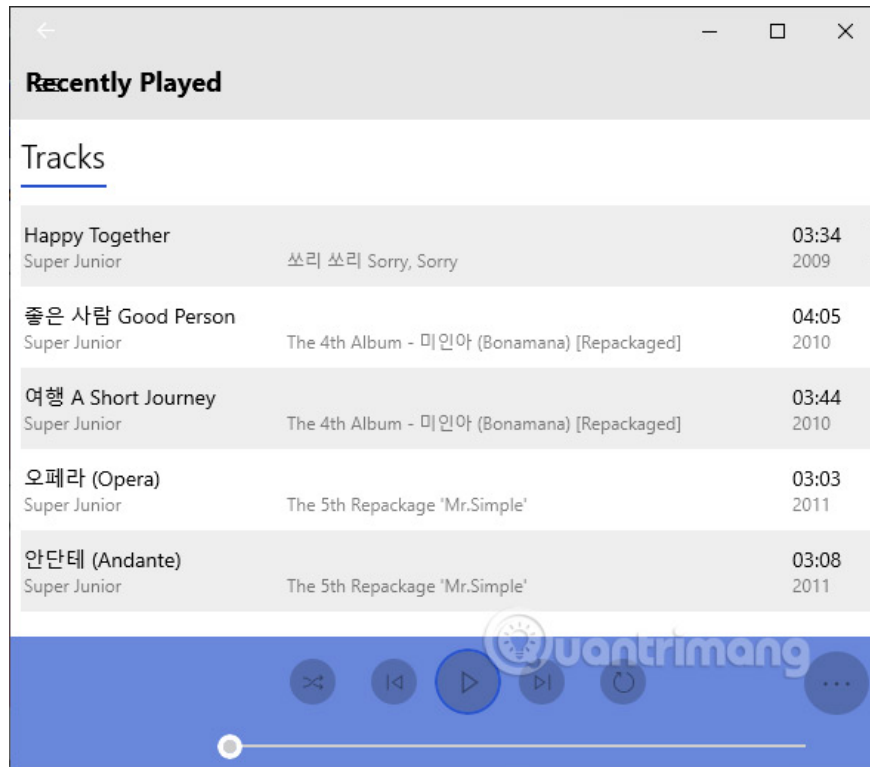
Recently Played

Tracks

| | | |
|---|---|---|
| Happy Together<br>Super Junior | 쏘리 쏘리 Sorry, Sorry | 03:34<br>2009 |
| 좋은 사람 Good Person<br>Super Junior | The 4th Album - 미인아 (Bonamana) [Repackaged] | 04:05<br>2010 |
| 여행 A Short Journey<br>Super Junior | The 4th Album - 미인아 (Bonamana) [Repackaged] | 03:44<br>2010 |
| 오페라 (Opera)<br>Super Junior | The 5th Repackage 'Mr.Simple' | 03:03<br>2011 |
| 안단테 (Andante)<br>Super Junior | The 5th Repackage 'Mr.Simple' | 03:08<br>2011 |

Quantrimang